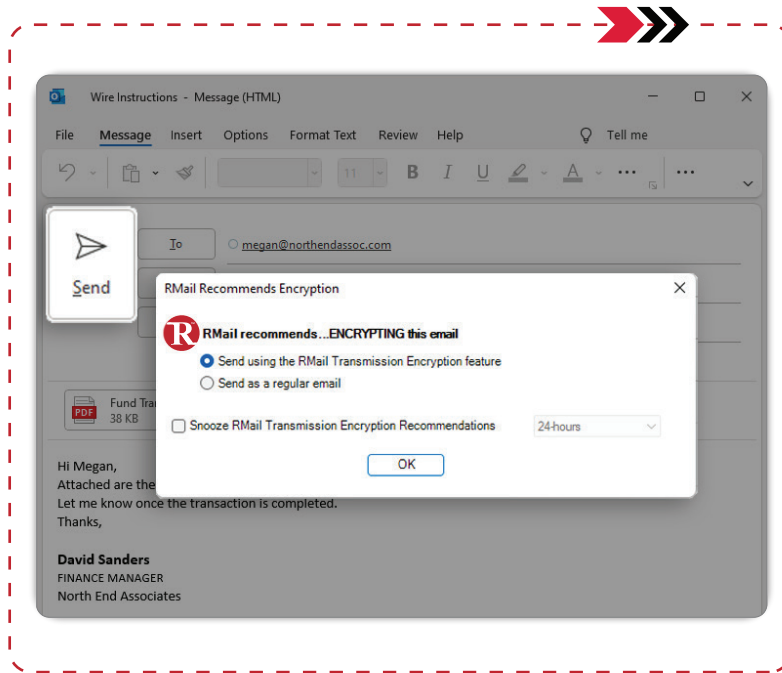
Wire Instructions - Message (HTML)

File Message Insert Options Format Text Review Help Tell me

11

B I U A

Send

To megan@northendassoc.com

Fund Tra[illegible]
38 KB

Hi Megan,
Attached are the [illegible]
Let me know once the transaction is completed.
Thanks,

David Sanders
FINANCE MANAGER
North End Associates

RMail Recommends Encryption

RMail recommends...ENCRYPTING this email

Send using the RMail Transmission Encryption feature
Send as a regular email

Snooze RMail Transmission Encryption Recommendations 24-hours

OK